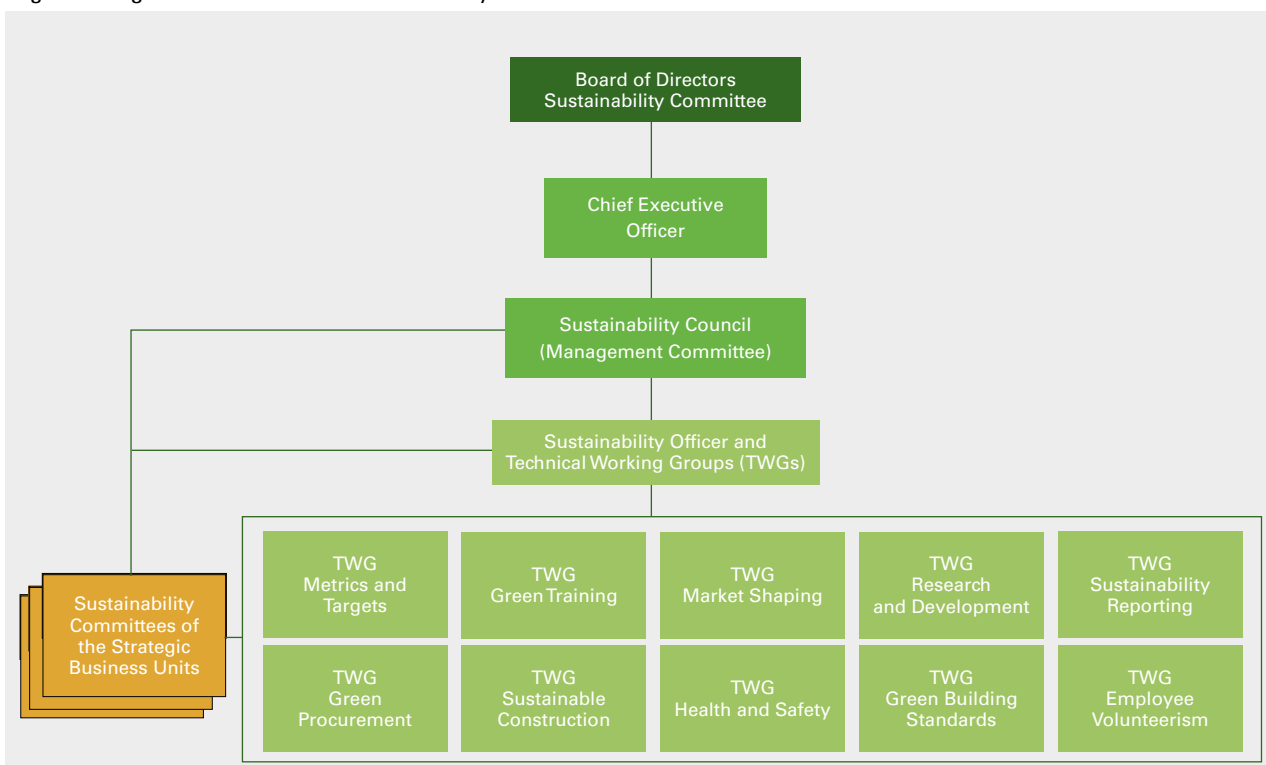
Board of Directors
Sustainability Committee

Chief Executive Officer

Sustainability Council (Management Committee)

Sustainability Officer and Technical Working Groups (TWGs)

Sustainability Committees of the Strategic Business Units

TWG Metrics and Targets

TWG Green Training

TWG Market Shaping

TWG Research and Development

TWG Sustainability Reporting

TWG Green Procurement

TWG Sustainable Construction

TWG Health and Safety

TWG Green Building Standards

TWG Employee Volunteerism